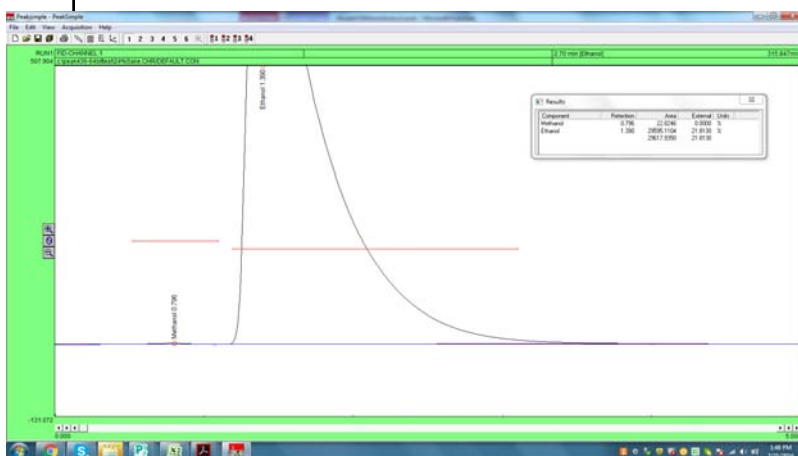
Peaksimple - PeakSimple

File Edit View Acquisition Help

1 2 3 4 5 6

RUN1 FID-CHANNEL 1

507.904 c:\peak439-64bit\test\24%Sate.CHR\DEFAULT.CON

2.70 min [Ethanol]

315.847

Ethanol 1.390

Methanol 0.796

Results

| Component | Retention | Area | External | Units |
|---|---|---|---|---|
| Methanol | 0.796 | 22.8246 | 0.0000 | % |
| Ethanol | 1.390 | 29595.1104 | 21.8130 | % |
| | | 29617.9350 | 21.8130 | |

-131.072

0.000

5.00

3:48 PM